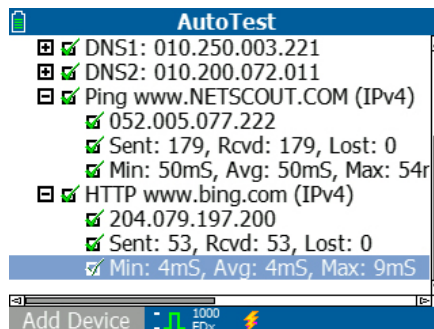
AutoTest

DNS1: 010.250.003.221
DNS2: 010.200.072.011
Ping www.NETSCOUT.COM (IPv4)
052.005.077.222
Sent: 179, Rcvd: 179, Lost: 0
Min: 50mS, Avg: 50mS, Max: 54r
HTTP www.bing.com (IPv4)
204.079.197.200
Sent: 53, Rcvd: 53, Lost: 0
Min: 4mS, Avg: 4mS, Max: 9mS

Add Device 1000 FDx